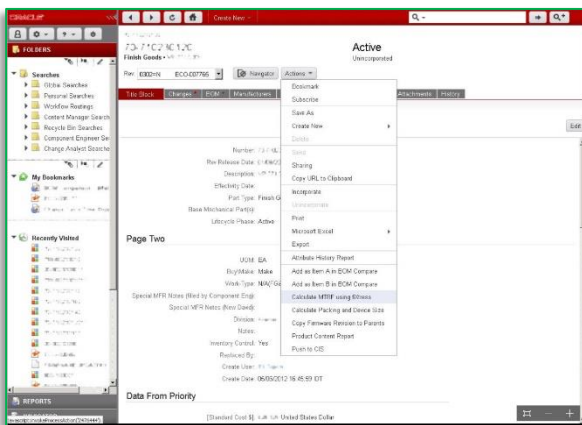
FOLDERS

Searches
Global Searches
Personal Searches
Workflow Routings
Content Manager Search
Recycle Bin Searches
Component Engineer Se
Change Analyst Searche

My Bookmarks

Recently Visited

REPORTS

Create New

Active
Unincorporated

Finish Goods

Rev: E002-N ECO-007766 Navigator Actions

Title Block Changes BOM Manufacturers Attachments History

Number:
Rev Release Date:
Description:
Effectivity Date:
Part Type: Finish G
Base Mechanical Part(s):
Lifecycle Phase: Active

Page Two

UOM: EA
Buy/Make: Make
Work-Type:
Special MFR Notes (filled by Component Eng):
Special MFR Notes (New Dawn):
Division:
Notes:
Inventory Control: Yes
Replaced By:
Create User:
Create Date: 06/05/2012 16:45:59 IDT

Data From Priority

[Standard Cost $]: United States Dollar

Bookmark
Subscribe
Save As
Create New
Delete
Send
Sharing
Copy URL to Clipboard
Incorporate
Unincorporate
Print
Microsoft Excel
Export
Attribute History Report
Add as Item A in BOM Compare
Add as Item B in BOM Compare
Calculate MTBF using 60 mins
Calculate Packing and Device Size
Copy Firmware Revision to Parents
Product Content Report
Push to CIS

Edit